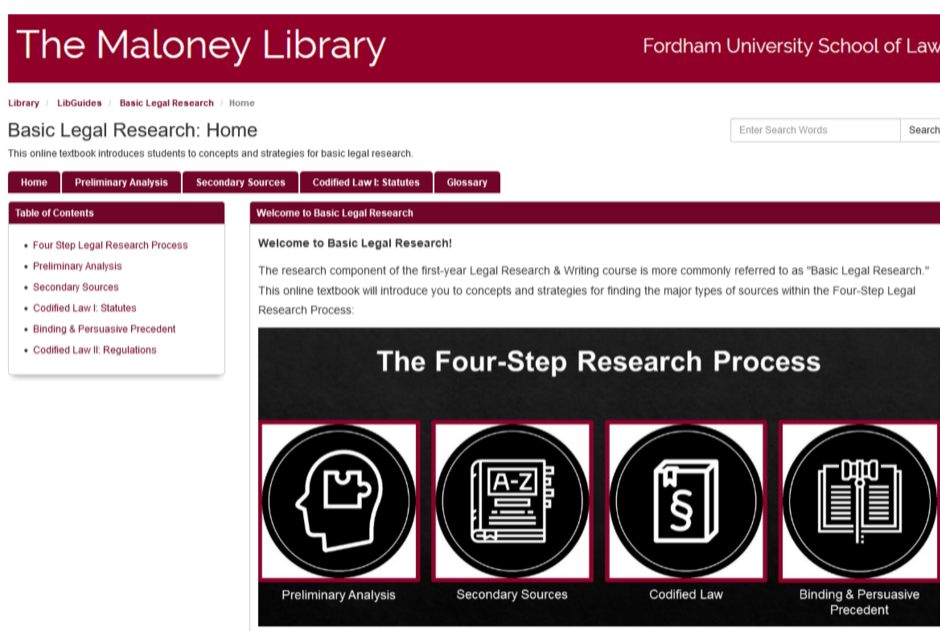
The Maloney Library

Fordham University School of Law

Library / LibGuides / Basic Legal Research / Home

Basic Legal Research: Home

Enter Search Words

Search

This online textbook introduces students to concepts and strategies for basic legal research.

Home | Preliminary Analysis | Secondary Sources | Codified Law I: Statutes | Glossary

Table of Contents

- Four Step Legal Research Process
- Preliminary Analysis
- Secondary Sources
- Codified Law I: Statutes
- Binding & Persuasive Precedent
- Codified Law II: Regulations

Welcome to Basic Legal Research

Welcome to Basic Legal Research!

The research component of the first-year Legal Research & Writing course is more commonly referred to as "Basic Legal Research." This online textbook will introduce you to concepts and strategies for finding the major types of sources within the Four-Step Legal Research Process:

The Four-Step Research Process

A-Z

§

Preliminary Analysis

Secondary Sources

Codified Law

Binding & Persuasive Precedent